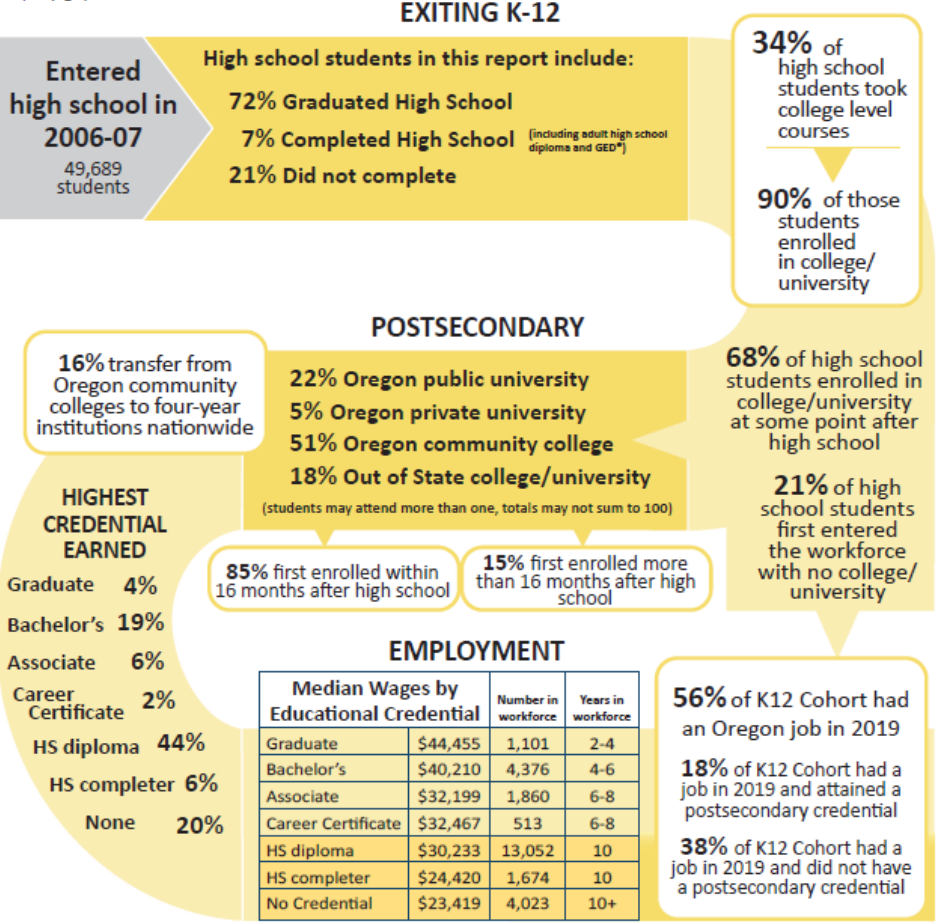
EXITING K-12

Entered high school in 2006-07
49,689 students

High school students in this report include:
72% Graduated High School
7% Completed High School (including adult high school diploma and GED®)
21% Did not complete

34% of high school students took college level courses

90% of those students enrolled in college/ university

POSTSECONDARY

16% transfer from Oregon community colleges to four-year institutions nationwide

22% Oregon public university
5% Oregon private university
51% Oregon community college
18% Out of State college/university
(students may attend more than one, totals may not sum to 100)

68% of high school students enrolled in college/university at some point after high school

21% of high school students first entered the workforce with no college/ university

HIGHEST CREDENTIAL EARNED
Graduate 4%
Bachelor's 19%
Associate 6%
Career Certificate 2%
HS diploma 44%
HS completer 6%
None 20%

85% first enrolled within 16 months after high school

15% first enrolled more than 16 months after high school

EMPLOYMENT

| Median Wages by Educational Credential | | Number in workforce | Years in workforce |
|---|---|---|---|
| Graduate | $44,455 | 1,101 | 2-4 |
| Bachelor's | $40,210 | 4,376 | 4-6 |
| Associate | $32,199 | 1,860 | 6-8 |
| Career Certificate | $32,467 | 513 | 6-8 |
| HS diploma | $30,233 | 13,052 | 10 |
| HS completer | $24,420 | 1,674 | 10 |
| No Credential | $23,419 | 4,023 | 10+ |

56% of K12 Cohort had an Oregon job in 2019

18% of K12 Cohort had a job in 2019 and attained a postsecondary credential

38% of K12 Cohort had a job in 2019 and did not have a postsecondary credential